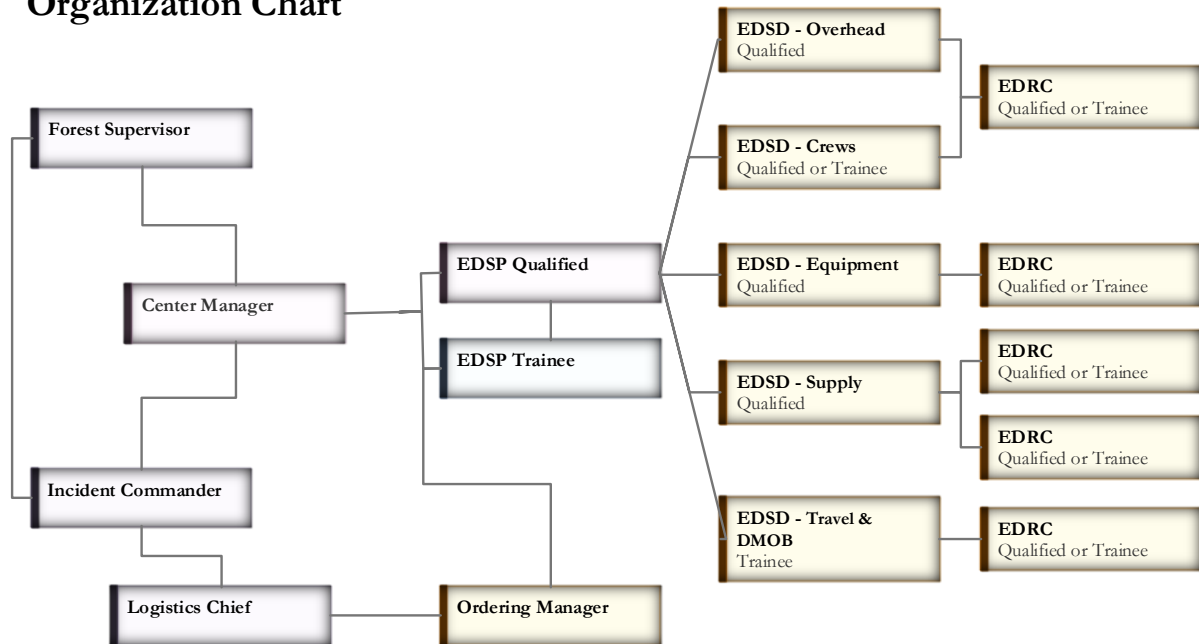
Organization Chart

Forest Supervisor

Center Manager

Incident Commander

Logistics Chief

EDSP Qualified

EDSP Trainee

Ordering Manager

EDSD - Overhead
Qualified

EDSD - Crews
Qualified or Trainee

EDRC
Qualified or Trainee

EDSD - Equipment
Qualified

EDRC
Qualified or Trainee

EDSD - Supply
Qualified

EDRC
Qualified or Trainee

EDRC
Qualified or Trainee

EDSD - Travel & DMOB
Trainee

EDRC
Qualified or Trainee